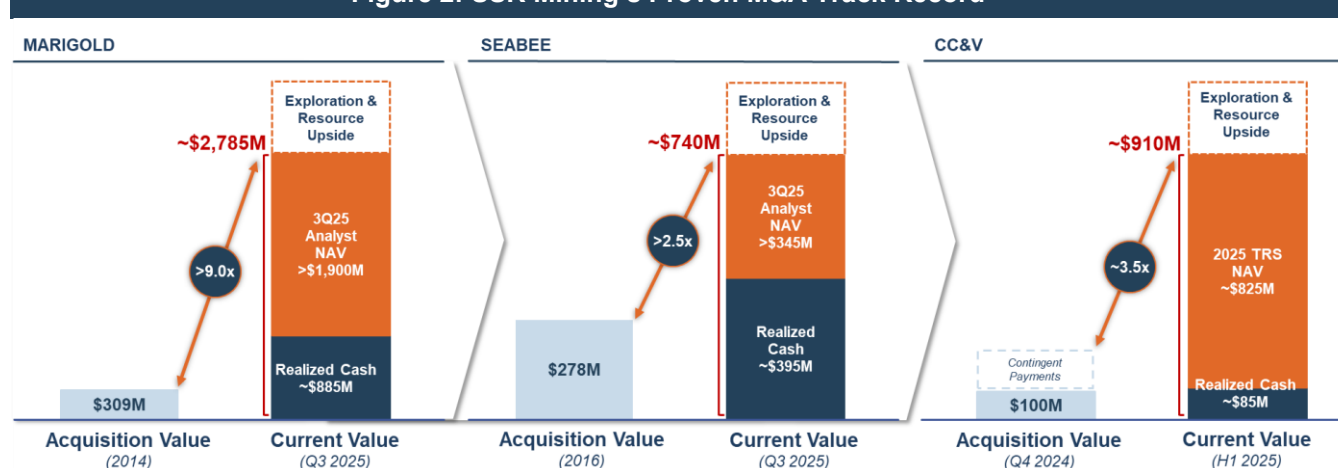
Figure 2: SSR Mining's Proven M&A Track Record

MARIGOLD

~$2,785M

Exploration & Resource Upside

3Q25 Analyst NAV >$1,900M

>9.0x

Realized Cash ~$885M

$309M

Acquisition Value
(2014)

Current Value
(Q3 2025)

SEABEE

~$740M

Exploration & Resource Upside

3Q25 Analyst NAV >$345M

>2.5x

Realized Cash ~$395M

$278M

Acquisition Value
(2016)

Current Value
(Q3 2025)

CC&V

~$910M

Exploration & Resource Upside

2025 TRS NAV ~$825M

~3.5x

Contingent Payments

Realized Cash ~$85M

$100M

Acquisition Value
(Q4 2024)

Current Value
(H1 2025)